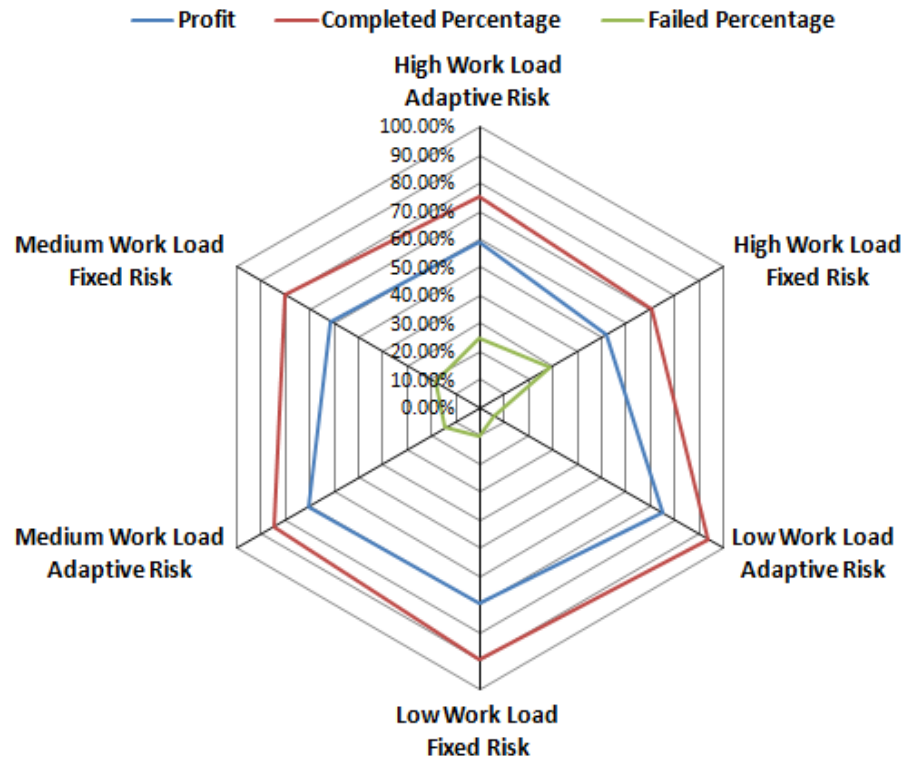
Profit
Completed Percentage
Failed Percentage

High Work Load Adaptive Risk

100.00%
90.00%
80.00%
70.00%
60.00%
50.00%
40.00%
30.00%
20.00%
10.00%
0.00%

High Work Load Fixed Risk

Low Work Load Adaptive Risk

Low Work Load Fixed Risk

Medium Work Load Adaptive Risk

Medium Work Load Fixed Risk